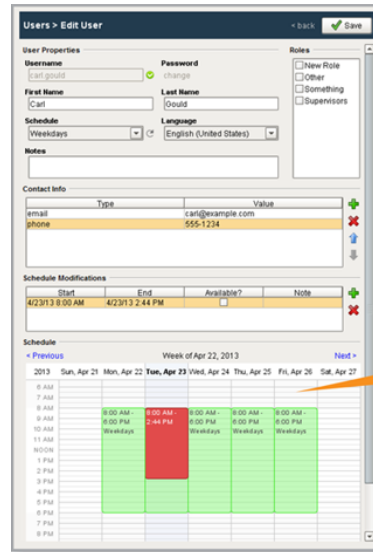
Users > Edit User

< back Save

User Properties

Username
carl.gould

Password
change

First Name
Carl

Last Name
Gould

Schedule
Weekdays

Language
English (United States)

Notes

Roles
New Role
Other
Something
Supervisors

Contact Info

| Type | Value |
|---|---|
| email | carl@example.com |
| phone | 555-1234 |

Schedule Modifications

| Start | End | Available? | Note |
|---|---|---|---|
| 4/23/13 8:00 AM | 4/23/13 2:44 PM | | |

Schedule

< Previous

Week of Apr 22, 2013

Next >

2013 | Sun, Apr 21 | Mon, Apr 22 | Tue, Apr 23 | Wed, Apr 24 | Thu, Apr 25 | Fri, Apr 26 | Sat, Apr 27

6 AM
7 AM
8 AM
9 AM
10 AM
11 AM
NOON
1 PM
2 PM
3 PM
4 PM
5 PM
6 PM
7 PM
8 PM

8:00 AM - 6:00 PM Weekdays

8:00 AM - 2:44 PM

8:00 AM - 6:00 PM Weekdays

8:00 AM - 6:00 PM Weekdays

8:00 AM - 6:00 PM Weekdays